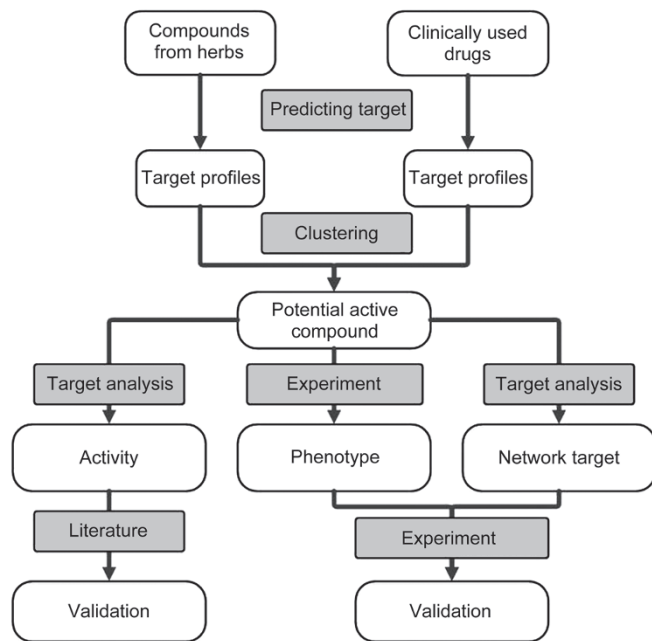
Compounds from herbs

Clinically used drugs

Predicting target

Target profiles

Target profiles

Clustering

Potential active compound

Target analysis

Experiment

Target analysis

Activity

Phenotype

Network target

Literature

Experiment

Validation

Validation